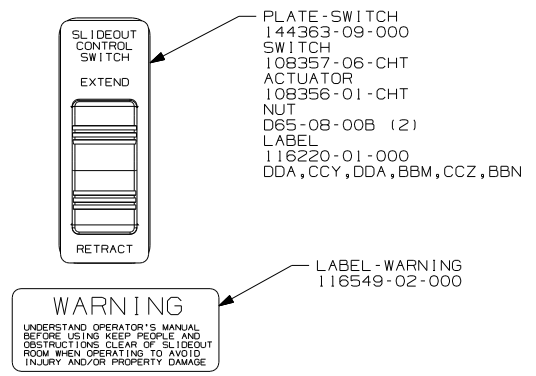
SLIDEOUT CONTROL SWITCH

EXTEND

RETRACT

PLATE-SWITCH
144363-09-000
SWITCH
108357-06-CHT
ACTUATOR
108356-01-CHT
NUT
D65-08-00B (2)
LABEL
116220-01-000
DDA,CCY,DDA,BBM,CCZ,BBN

LABEL-WARNING
116549-02-000

WARNING

UNDERSTAND OPERATOR'S MANUAL BEFORE USING KEEP PEOPLE AND OBSTRUCTIONS CLEAR OF SLIDEOUT ROOM WHEN OPERATING TO AVOID INJURY AND/OR PROPERTY DAMAGE